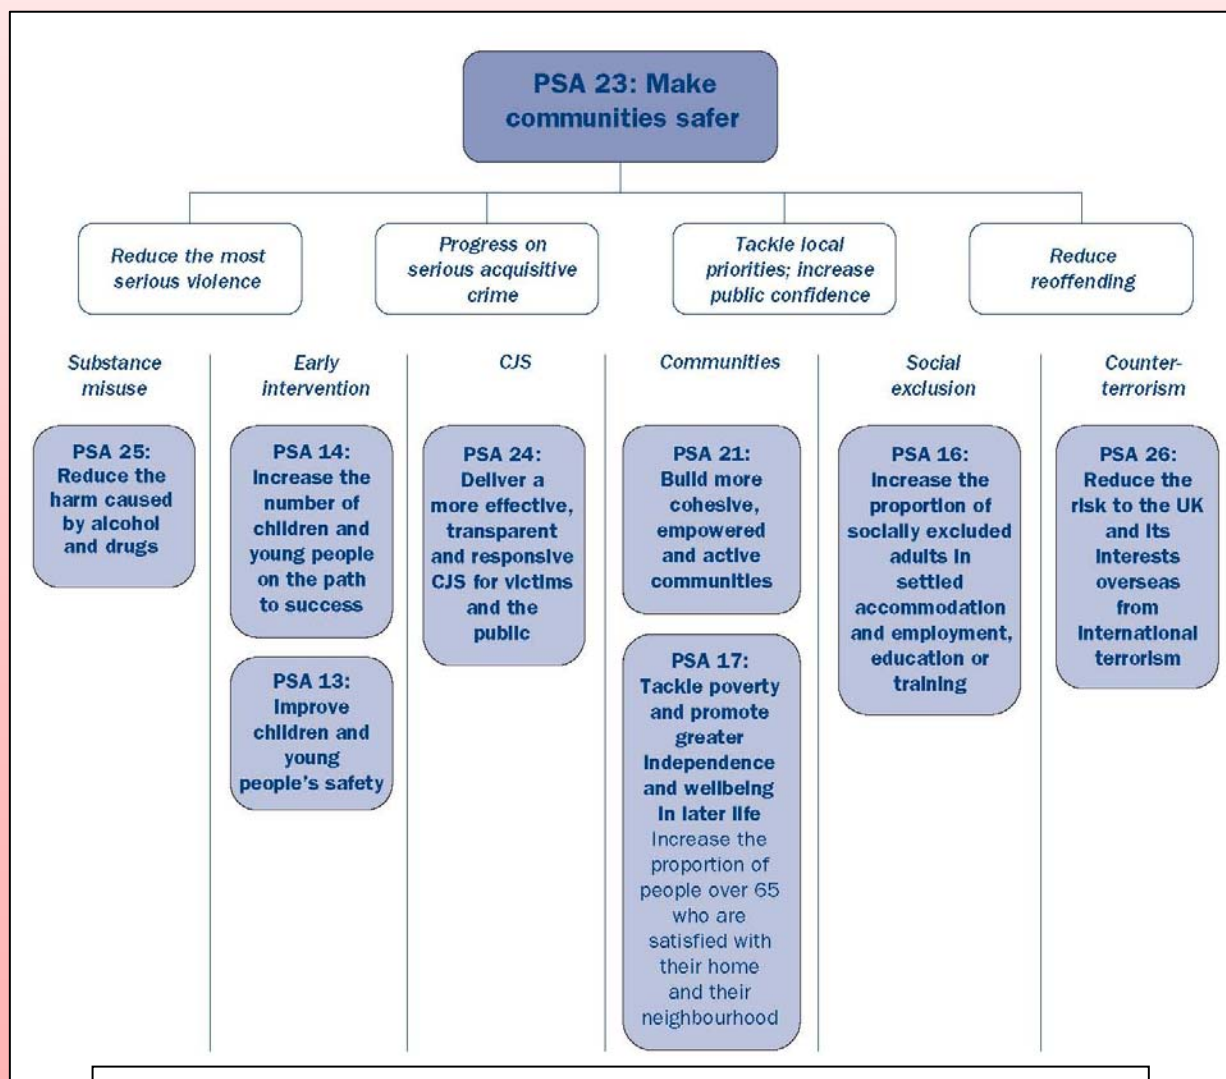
PSA 23: Make communities safer

Reduce the most serious violence

Progress on serious acquisitive crime

Tackle local priorities; increase public confidence

Reduce reoffending

Substance misuse

PSA 25: Reduce the harm caused by alcohol and drugs

Early intervention

PSA 14: Increase the number of children and young people on the path to success

PSA 13: Improve children and young people's safety

CJS

PSA 24: Deliver a more effective, transparent and responsive CJS for victims and the public

Communities

PSA 21: Build more cohesive, empowered and active communities

PSA 17: Tackle poverty and promote greater independence and wellbeing in later life
Increase the proportion of people over 65 who are satisfied with their home and their neighbourhood

Social exclusion

PSA 16: Increase the proportion of socially excluded adults in settled accommodation and employment, education or training

Counter-terrorism

PSA 26: Reduce the risk to the UK and its interests overseas from international terrorism